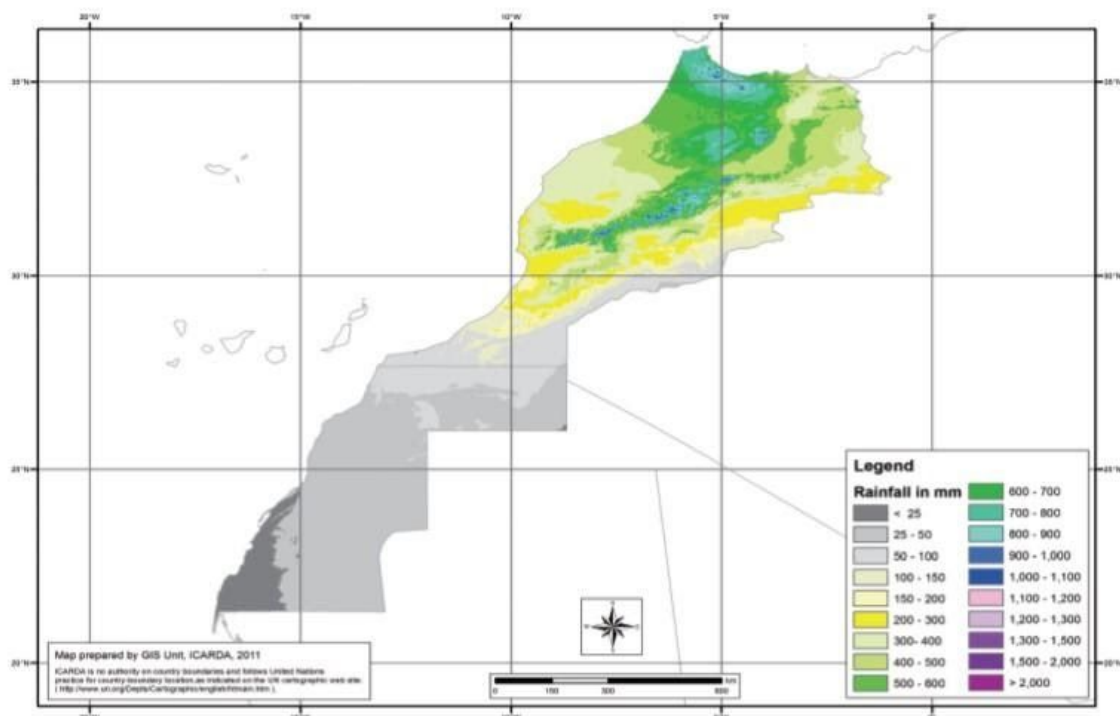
20°W 15°W 10°W 5°W 0°

35°N
30°N
25°N
20°N

35°N
30°N
25°N
20°N

Legend

Rainfall in mm

< 25
25 - 50
50 - 100
100 - 150
150 - 200
200 - 300
300- 400
400 - 500
500 - 600
600 - 700
700 - 800
800 - 900
900 - 1,000
1,000 - 1,100
1,100 - 1,200
1,200 - 1,300
1,300 - 1,500
1,500 - 2,000
> 2,000

Map prepared by GIS Unit, ICARDA, 2011

ICARDA is no authority on country boundaries and follows United Nations practice for country-boundary location as indicated on the UN cartographic web site. ( http://www.un.org/Depts/Cartographic/english/htmain.htm ).

0 150 300 600 km